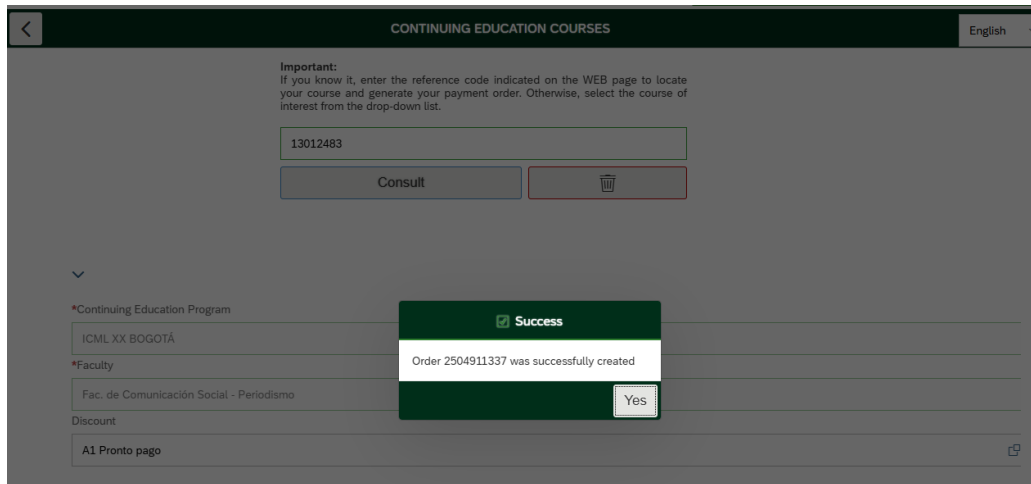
CONTINUING EDUCATION COURSES

English

Important:
If you know it, enter the reference code indicated on the WEB page to locate your course and generate your payment order. Otherwise, select the course of interest from the drop-down list.

13012483

Consult

*Continuing Education Program

ICML XX BOGOTÁ

*Faculty

Fac. de Comunicación Social - Periodismo

Discount

A1 Pronto pago

Success

Order 2504911337 was successfully created

Yes